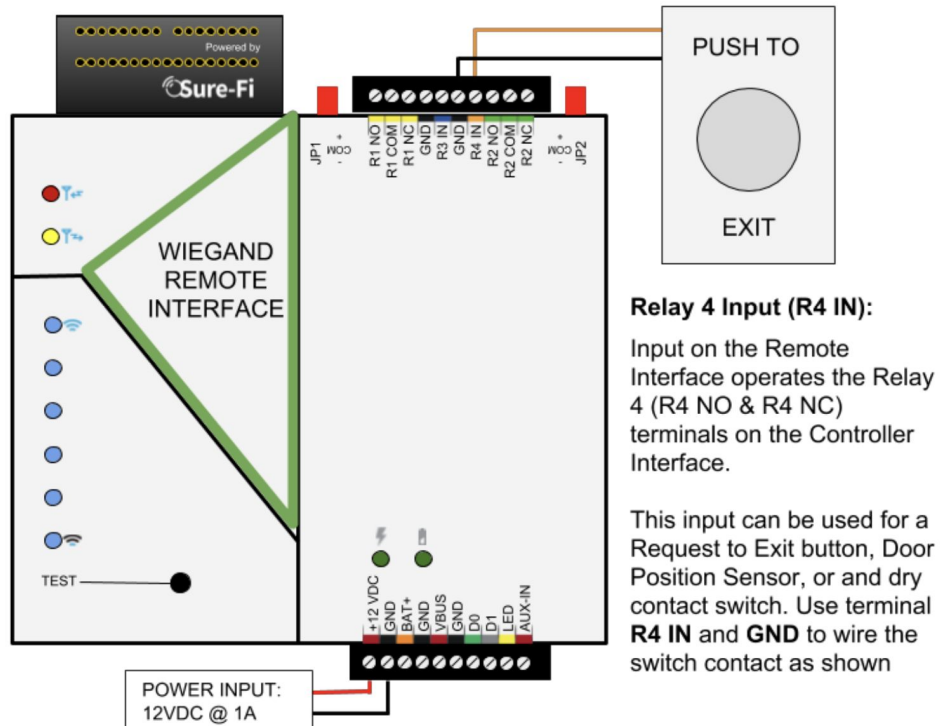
Powered by
Sure-Fi

WIEGAND REMOTE INTERFACE

JP1
+
COM
-

R1 NO
R1 COM
R1 NC
GND
R3 IN
GND
R4 IN
R2 NO
R2 COM
R2 NC

+
COM
-
JP2

PUSH TO

EXIT

TEST

+12 VDC
GND
BAT+
GND
VBUS
GND
D0
D1
LED
AUX-IN

POWER INPUT:
12VDC @ 1A

**Relay 4 Input (R4 IN):**

Input on the Remote Interface operates the Relay 4 (R4 NO & R4 NC) terminals on the Controller Interface.

This input can be used for a Request to Exit button, Door Position Sensor, or and dry contact switch. Use terminal **R4 IN** and **GND** to wire the switch contact as shown